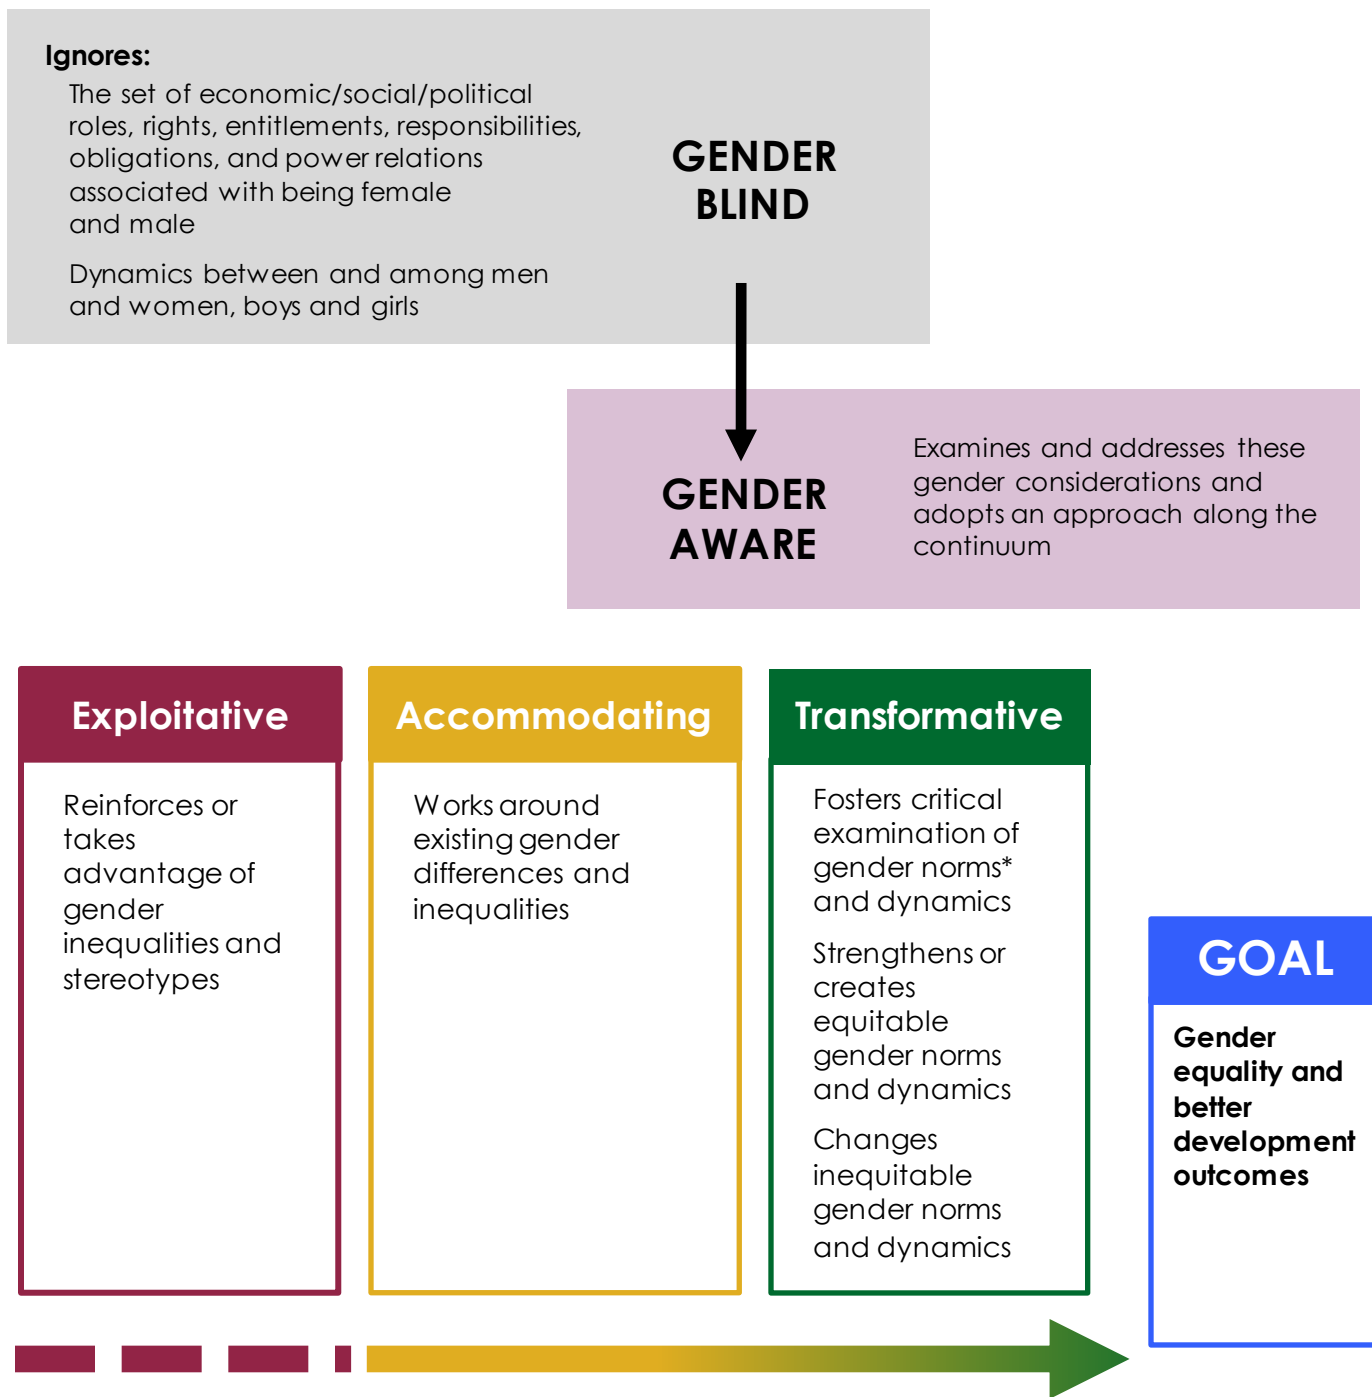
Ignores:
The set of economic/social/political roles, rights, entitlements, responsibilities, obligations, and power relations associated with being female and male

Dynamics between and among men and women, boys and girls

GENDER BLIND

GENDER AWARE

Examines and addresses these gender considerations and adopts an approach along the continuum

Exploitative

Reinforces or takes advantage of gender inequalities and stereotypes

Accommodating

Works around existing gender differences and inequalities

Transformative

Fosters critical examination of gender norms* and dynamics

Strengthens or creates equitable gender norms and dynamics

Changes inequitable gender norms and dynamics

GOAL

Gender equality and better development outcomes